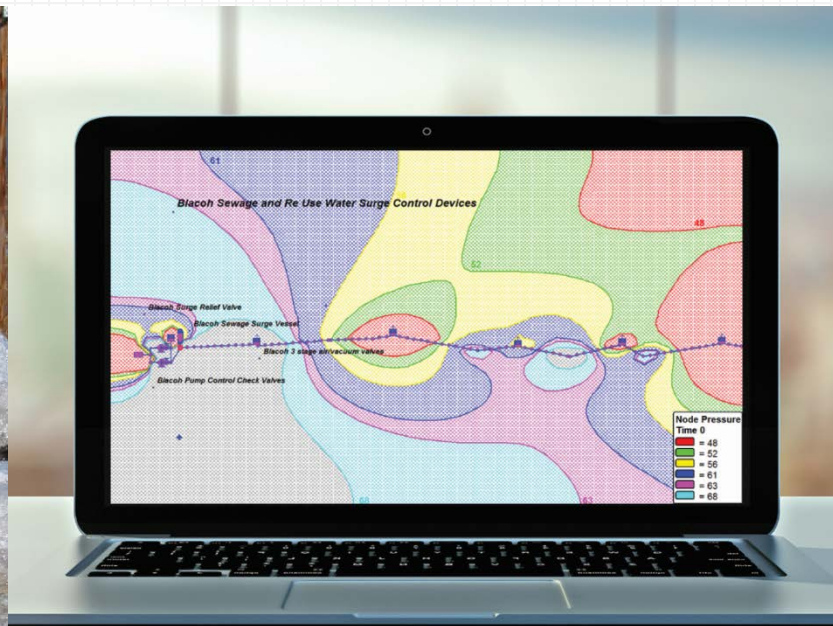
61

Blacoh Sewage and Re Use Water Surge Control Devices

48

52

Blacoh Surge Relief Valve

Blacoh Sewage Surge Vessel

Blacoh 3 stage air/vacuum valves

Blacoh Pump Control Check Valves

Node Pressure
Time 0
= 48
= 52
= 56
= 61
= 63
= 68

68

63